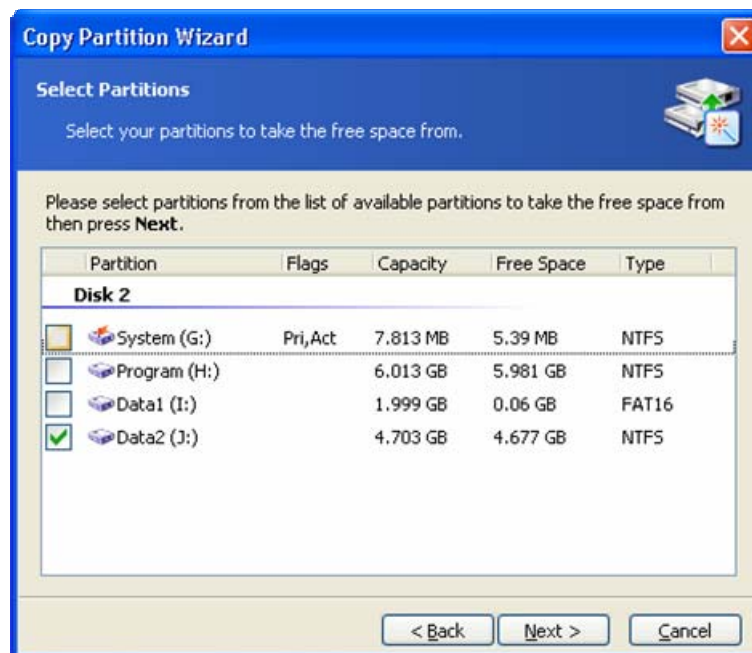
Copy Partition Wizard

Select Partitions

Select your partitions to take the free space from.

Please select partitions from the list of available partitions to take the free space from then press **Next**.

| | Partition | Flags | Capacity | Free Space | Type |
|---|---|---|---|---|---|
| | **Disk 2** | | | | |
| ☐ | System (G:) | Pri,Act | 7.813 MB | 5.39 MB | NTFS |
| ☐ | Program (H:) | | 6.013 GB | 5.981 GB | NTFS |
| ☐ | Data1 (I:) | | 1.999 GB | 0.06 GB | FAT16 |
| ☑ | Data2 (J:) | | 4.703 GB | 4.677 GB | NTFS |

< Back | Next > | Cancel